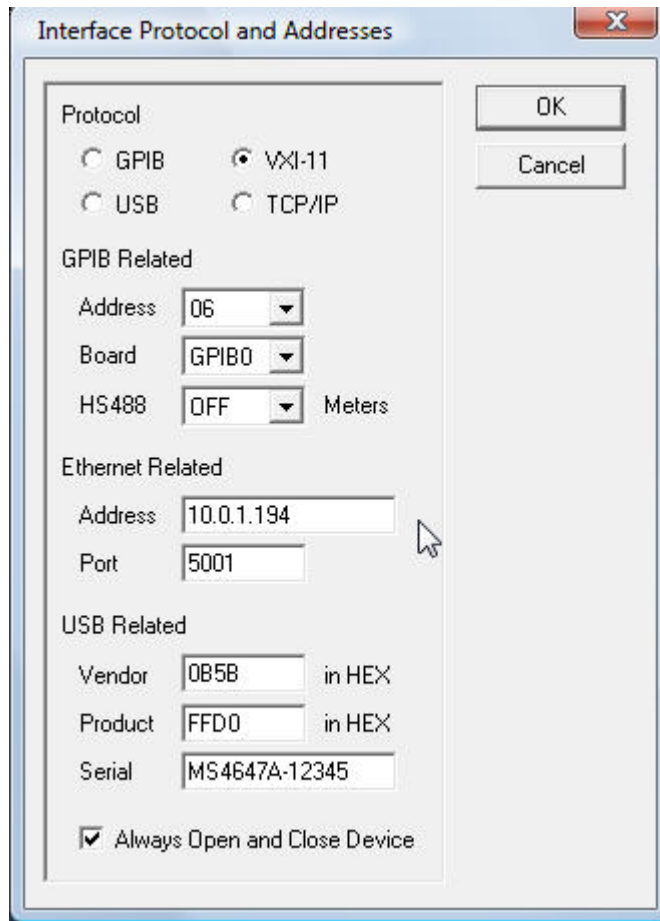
Interface Protocol and Addresses

Protocol

GPIB VXI-11

USB TCP/IP

GPIB Related

Address 06

Board GPIB0

HS488 OFF Meters

Ethernet Related

Address 10.0.1.194

Port 5001

USB Related

Vendor 0B5B in HEX

Product FFD0 in HEX

Serial MS4647A-12345

Always Open and Close Device

OK

Cancel